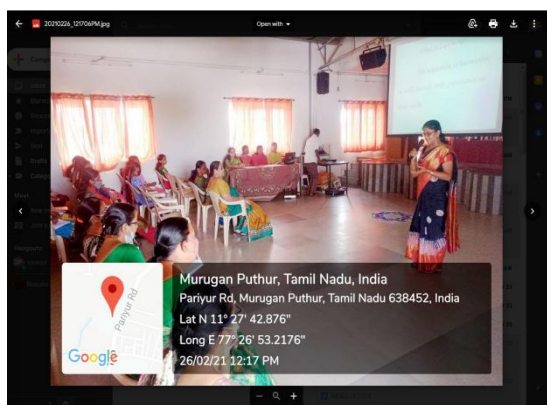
20210226_121706PM.jpg

Open with

Pariyur Rd

Google

Murugan Puthur, Tamil Nadu, India
Pariyur Rd, Murugan Puthur, Tamil Nadu 638452, India
Lat N 11° 27' 42.876"
Long E 77° 26' 53.2176"
26/02/21 12:17 PM